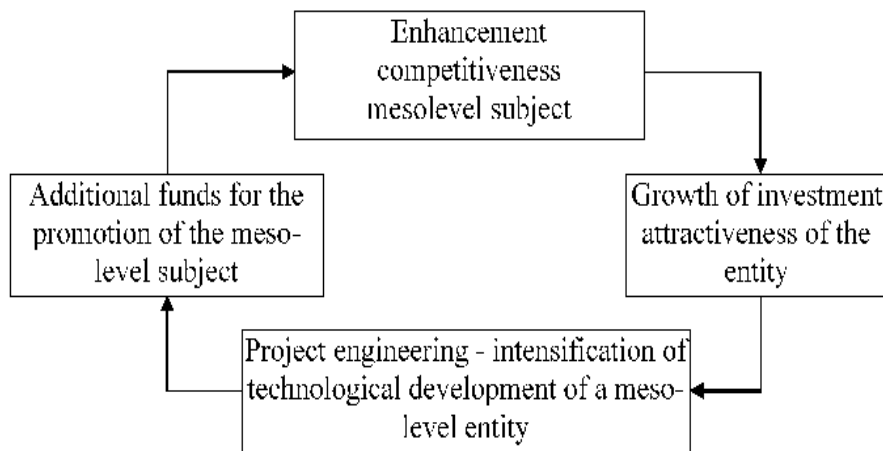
Enhancement competitiveness mesolevel subject

Growth of investment attractiveness of the entity

Project engineering - intensification of technological development of a meso-level entity

Additional funds for the promotion of the meso-level subject